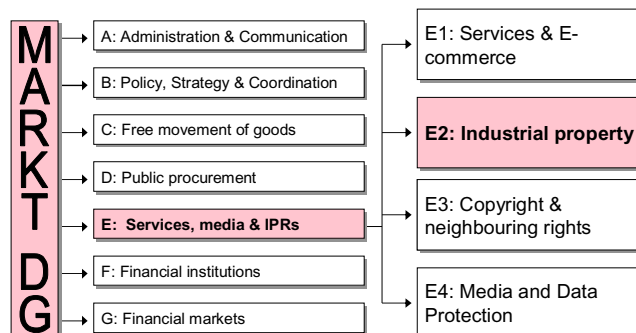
MARKT DG

A: Administration & Communication

B: Policy, Strategy & Coordination

C: Free movement of goods

D: Public procurement

E: Services, media & IPRs

F: Financial institutions

G: Financial markets

E1: Services & E-commerce

E2: Industrial property

E3: Copyright & neighbouring rights

E4: Media and Data Protection